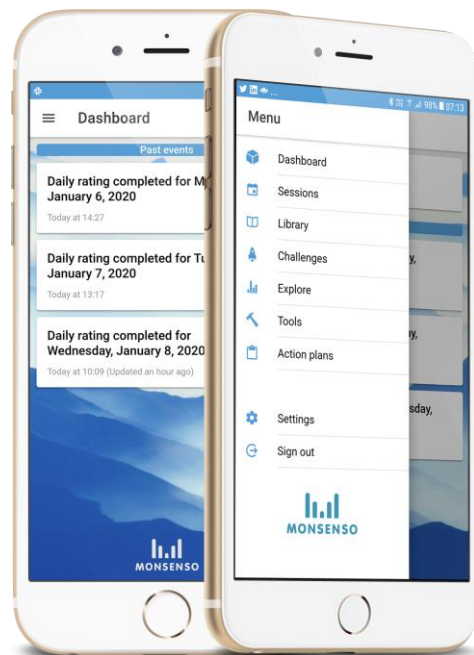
Dashboard

Past events

Daily rating completed for M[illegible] January 6, 2020

Today at 14:27

Daily rating completed for Tu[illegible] January 7, 2020

Today at 13:17

Daily rating completed for Wednesday, January 8, 2020

Today at 10:09 (Updated an hour ago)

MONSENSO

98% 07:13

Menu

Dashboard

Sessions

Library

Challenges

Explore

Tools

Action plans

Settings

Sign out

MONSENSO

y,

y,

sday,